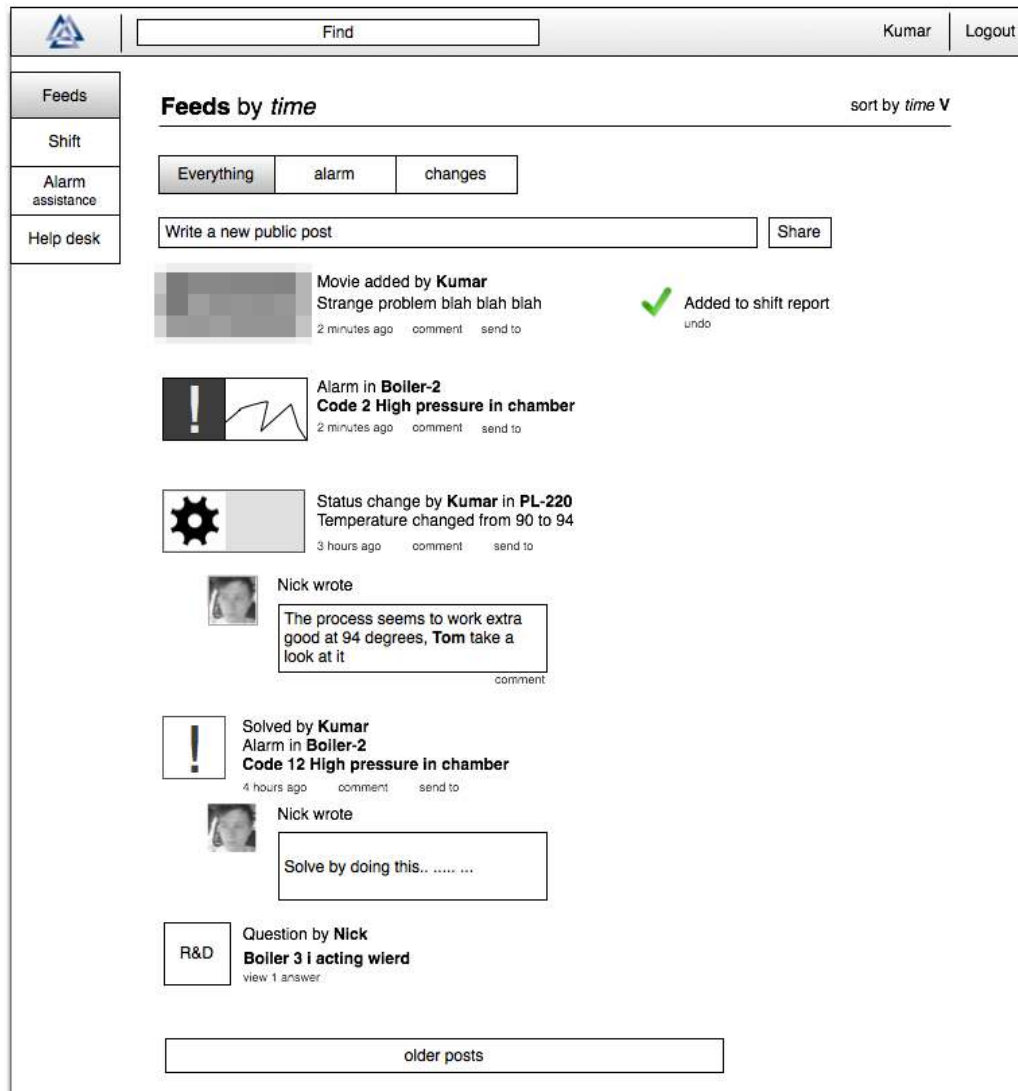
Find

Kumar
Logout

Feeds
Shift
Alarm assistance
Help desk

**Feeds** by *time*

sort by *time* V

Everything
alarm
changes

Write a new public post
Share

Movie added by **Kumar**
Strange problem blah blah blah
2 minutes ago comment send to

Added to shift report
undo

Alarm in **Boiler-2**
**Code 2 High pressure in chamber**
2 minutes ago comment send to

Status change by **Kumar** in **PL-220**
Temperature changed from 90 to 94
3 hours ago comment send to

Nick wrote
The process seems to work extra good at 94 degrees, **Tom** take a look at it
comment

Solved by **Kumar**
Alarm in **Boiler-2**
**Code 12 High pressure in chamber**
4 hours ago comment send to

Nick wrote
Solve by doing this.. ..... ...

R&D
Question by **Nick**
**Boiler 3 i acting wierd**
view 1 answer

older posts